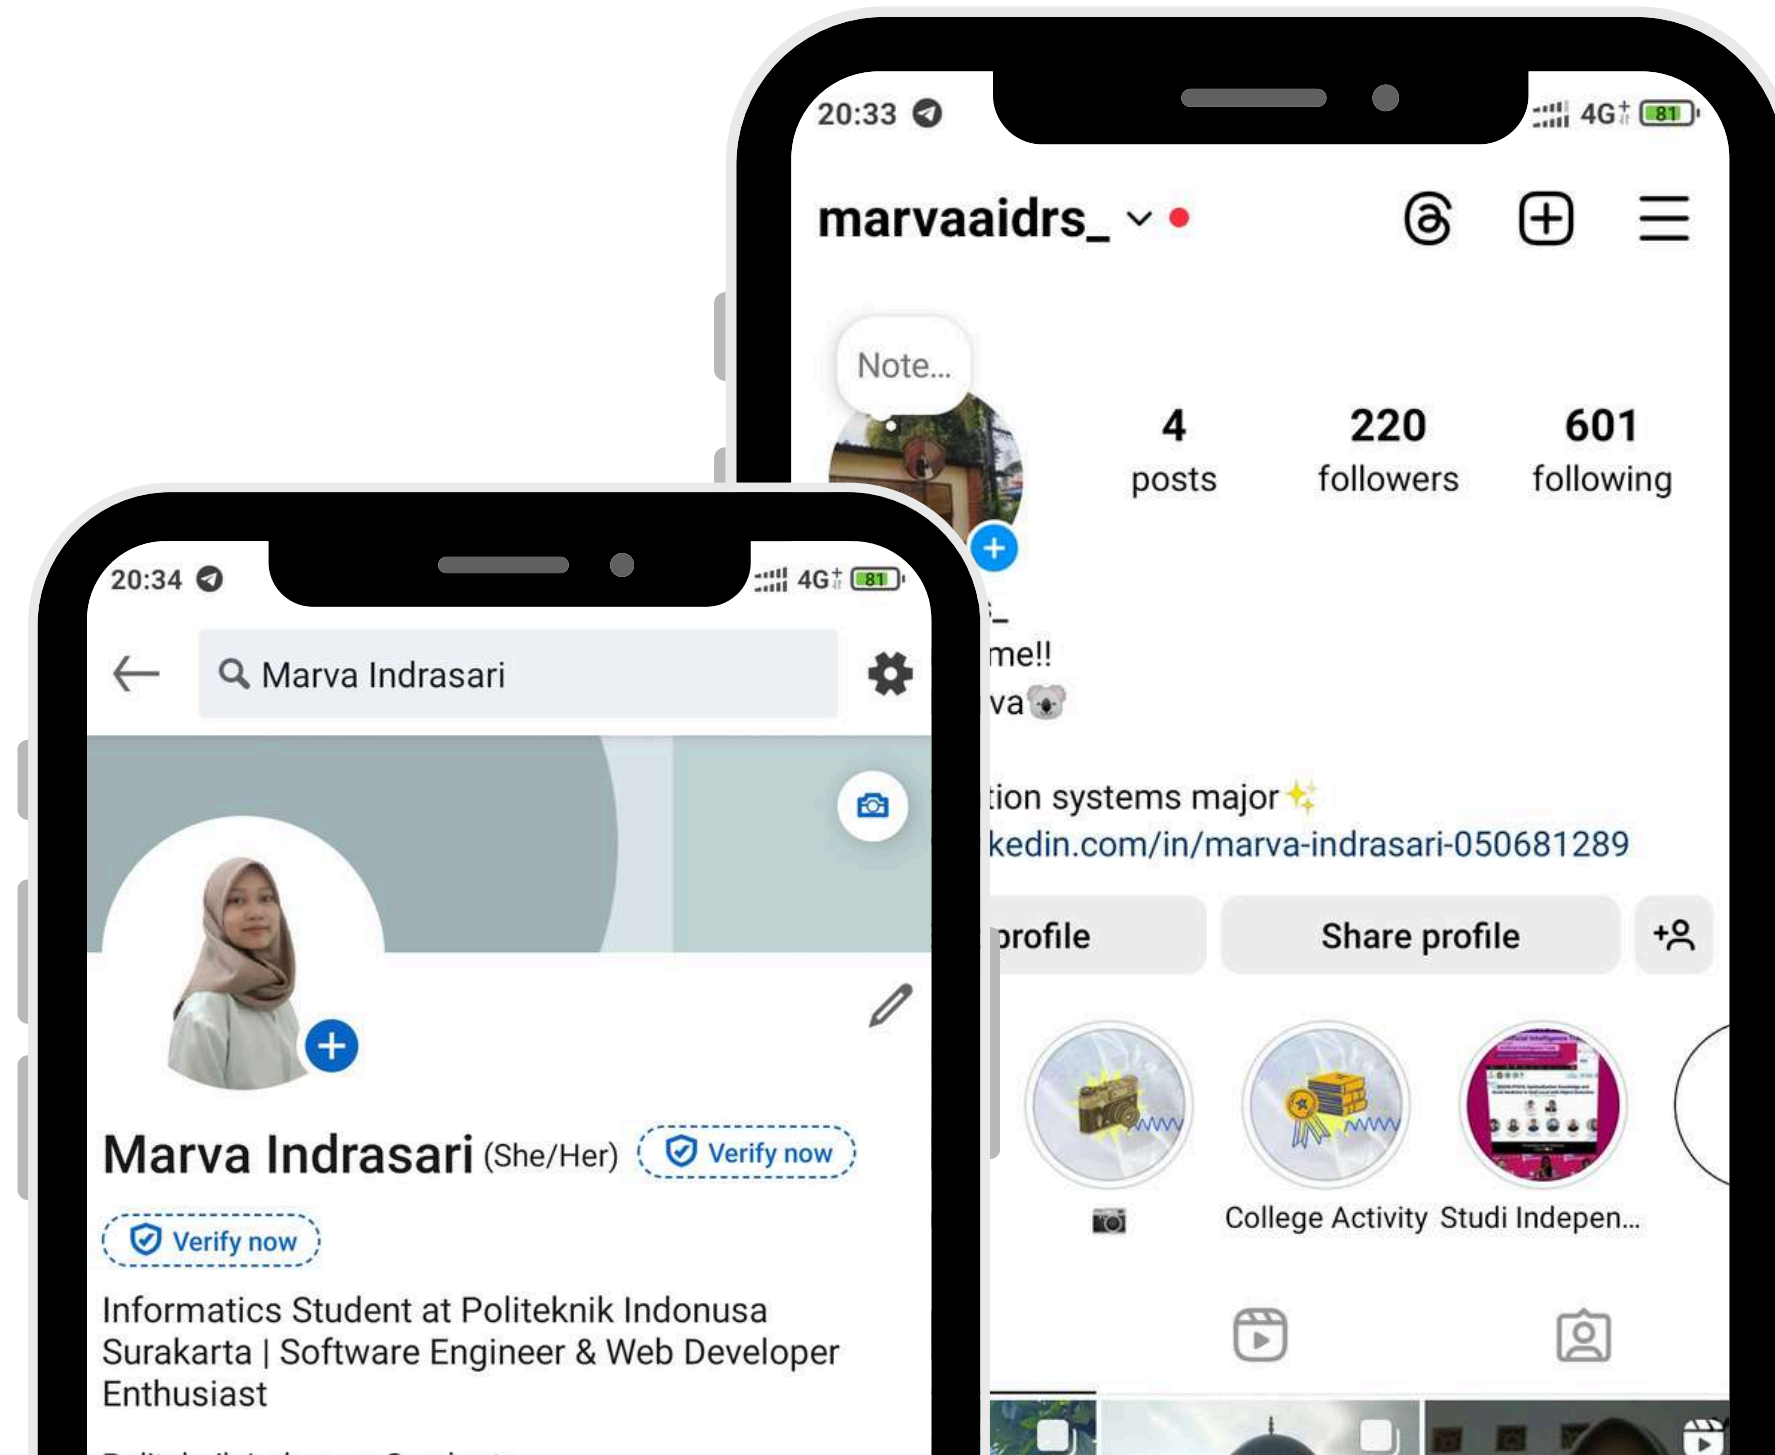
20:33

4G

81

marvaaidrs_

Note...

4
posts

220
followers

601
following

_

me!!

va

tion systems major

kedin.com/in/marva-indrasari-050681289

profile

Share profile

College Activity

Studi Indepen...

20:34

4G

81

Marva Indrasari

Marva Indrasari (She/Her)

Verify now

Verify now

Informatics Student at Politeknik Indonusa Surakarta | Software Engineer & Web Developer Enthusiast